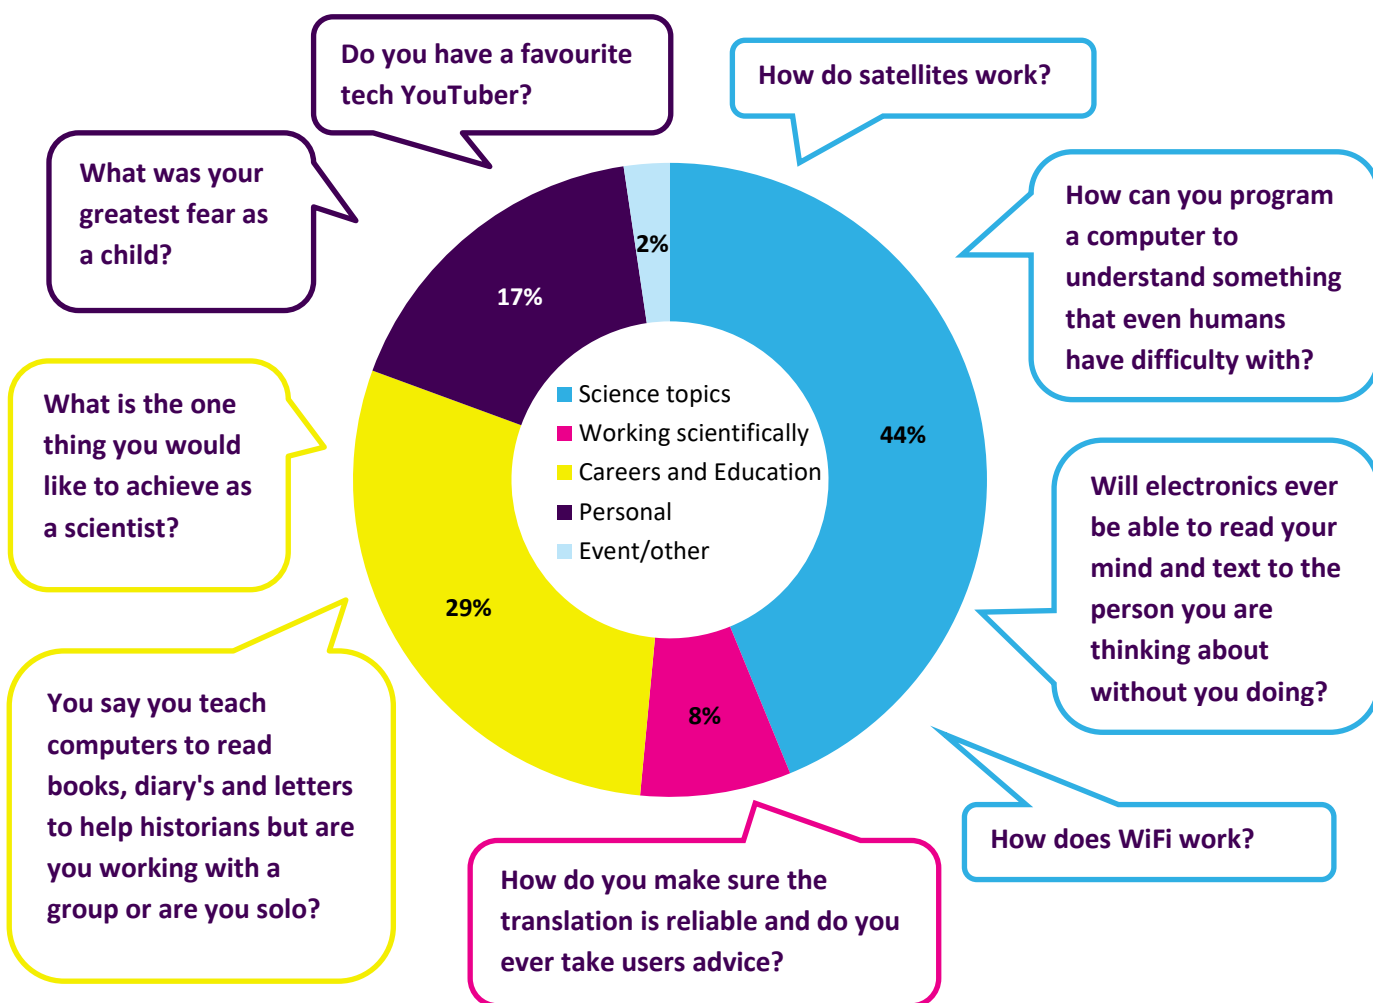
Do you have a favourite tech YouTuber?

How do satellites work?

What was your greatest fear as a child?

How can you program a computer to understand something that even humans have difficulty with?

2%

17%

44%

What is the one thing you would like to achieve as a scientist?

Science topics
Working scientifically
Careers and Education
Personal
Event/other

Will electronics ever be able to read your mind and text to the person you are thinking about without you doing?

29%

8%

You say you teach computers to read books, diary's and letters to help historians but are you working with a group or are you solo?

How does WiFi work?

How do you make sure the translation is reliable and do you ever take users advice?